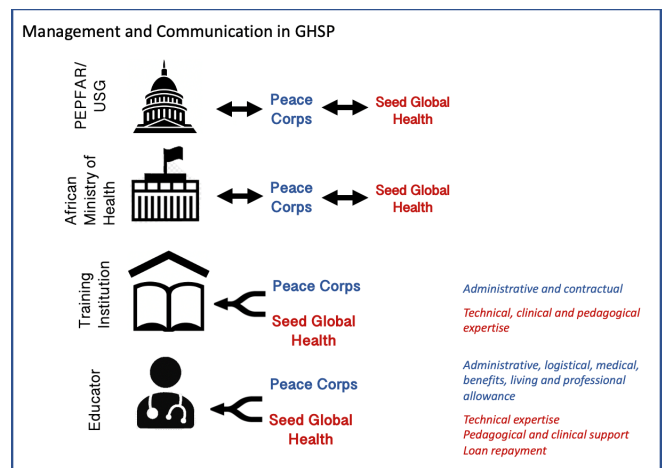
Management and Communication in GHSP

PEPFAR/ USG

Peace Corps

Seed Global Health

African Ministry of Health

Peace Corps

Seed Global Health

Training Institution

Peace Corps

Seed Global Health

Administrative and contractual

Technical, clinical and pedagogical expertise

Educator

Peace Corps

Seed Global Health

Administrative, logistical, medical, benefits, living and professional allowance

Technical expertise
Pedagogical and clinical support
Loan repayment